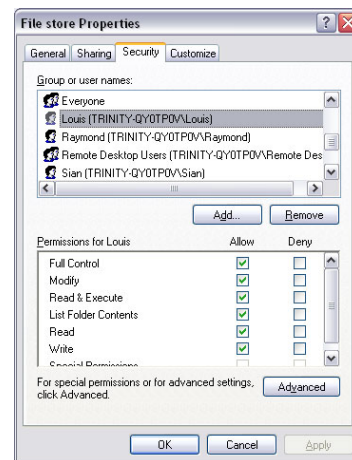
File store Properties

General | Sharing | Security | Customize

Group or user names:

Everyone
Louis (TRINITY-QY0TP0V\Louis)
Raymond (TRINITY-QY0TP0V\Raymond)
Remote Desktop Users (TRINITY-QY0TP0V\Remote Des
Sian (TRINITY-QY0TP0V\Sian)

Add... | Remove

| Permissions for Louis | Allow | Deny |
|---|---|---|
| Full Control | ☑ | ☐ |
| Modify | ☑ | ☐ |
| Read & Execute | ☑ | ☐ |
| List Folder Contents | ☑ | ☐ |
| Read | ☑ | ☐ |
| Write | ☑ | ☐ |
| Special Permissions | ☐ | ☐ |

For special permissions or for advanced settings, click Advanced.

Advanced

OK | Cancel | Apply